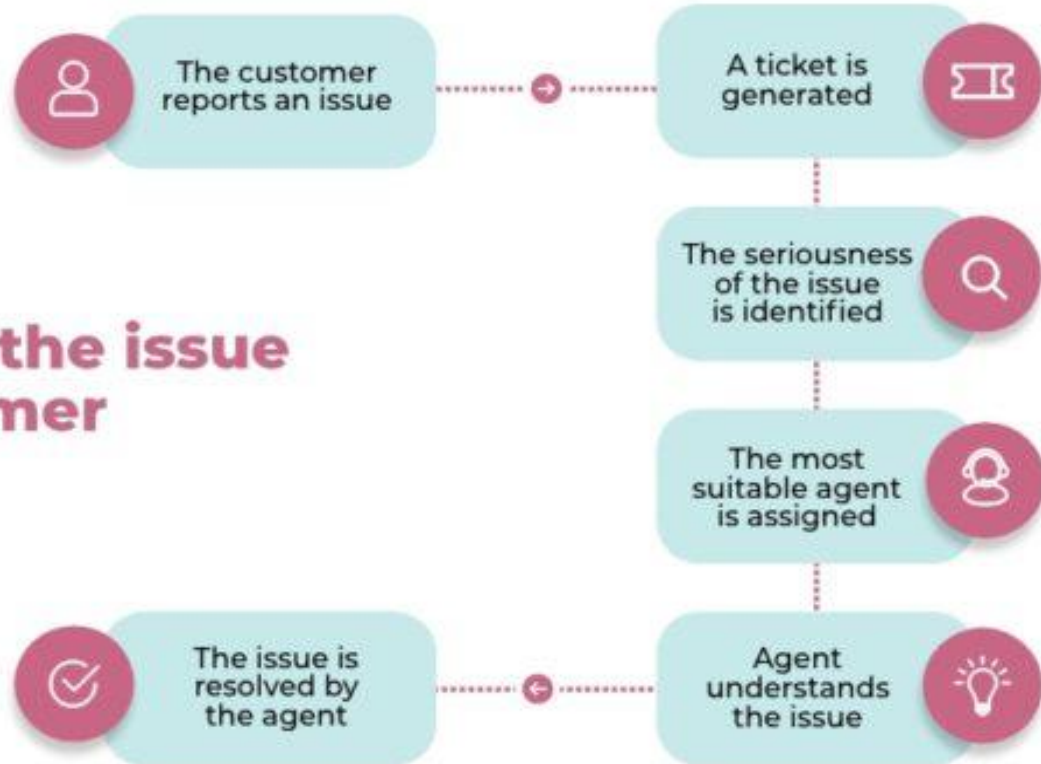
The customer reports an issue

A ticket is generated

The seriousness of the issue is identified

the issue
mer

The most suitable agent is assigned

The issue is resolved by the agent

Agent understands the issue